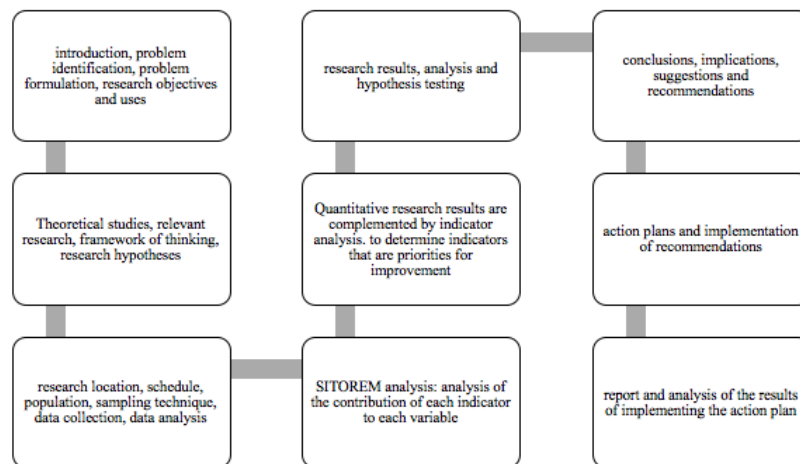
introduction, problem identification, problem formulation, research objectives and uses

Theoretical studies, relevant research, framework of thinking, research hypotheses

research location, schedule, population, sampling technique, data collection, data analysis

SITOREM analysis: analysis of the contribution of each indicator to each variable

Quantitative research results are complemented by indicator analysis. to determine indicators that are priorities for improvement

research results, analysis and hypothesis testing

conclusions, implications, suggestions and recommendations

action plans and implementation of recommendations

report and analysis of the results of implementing the action plan